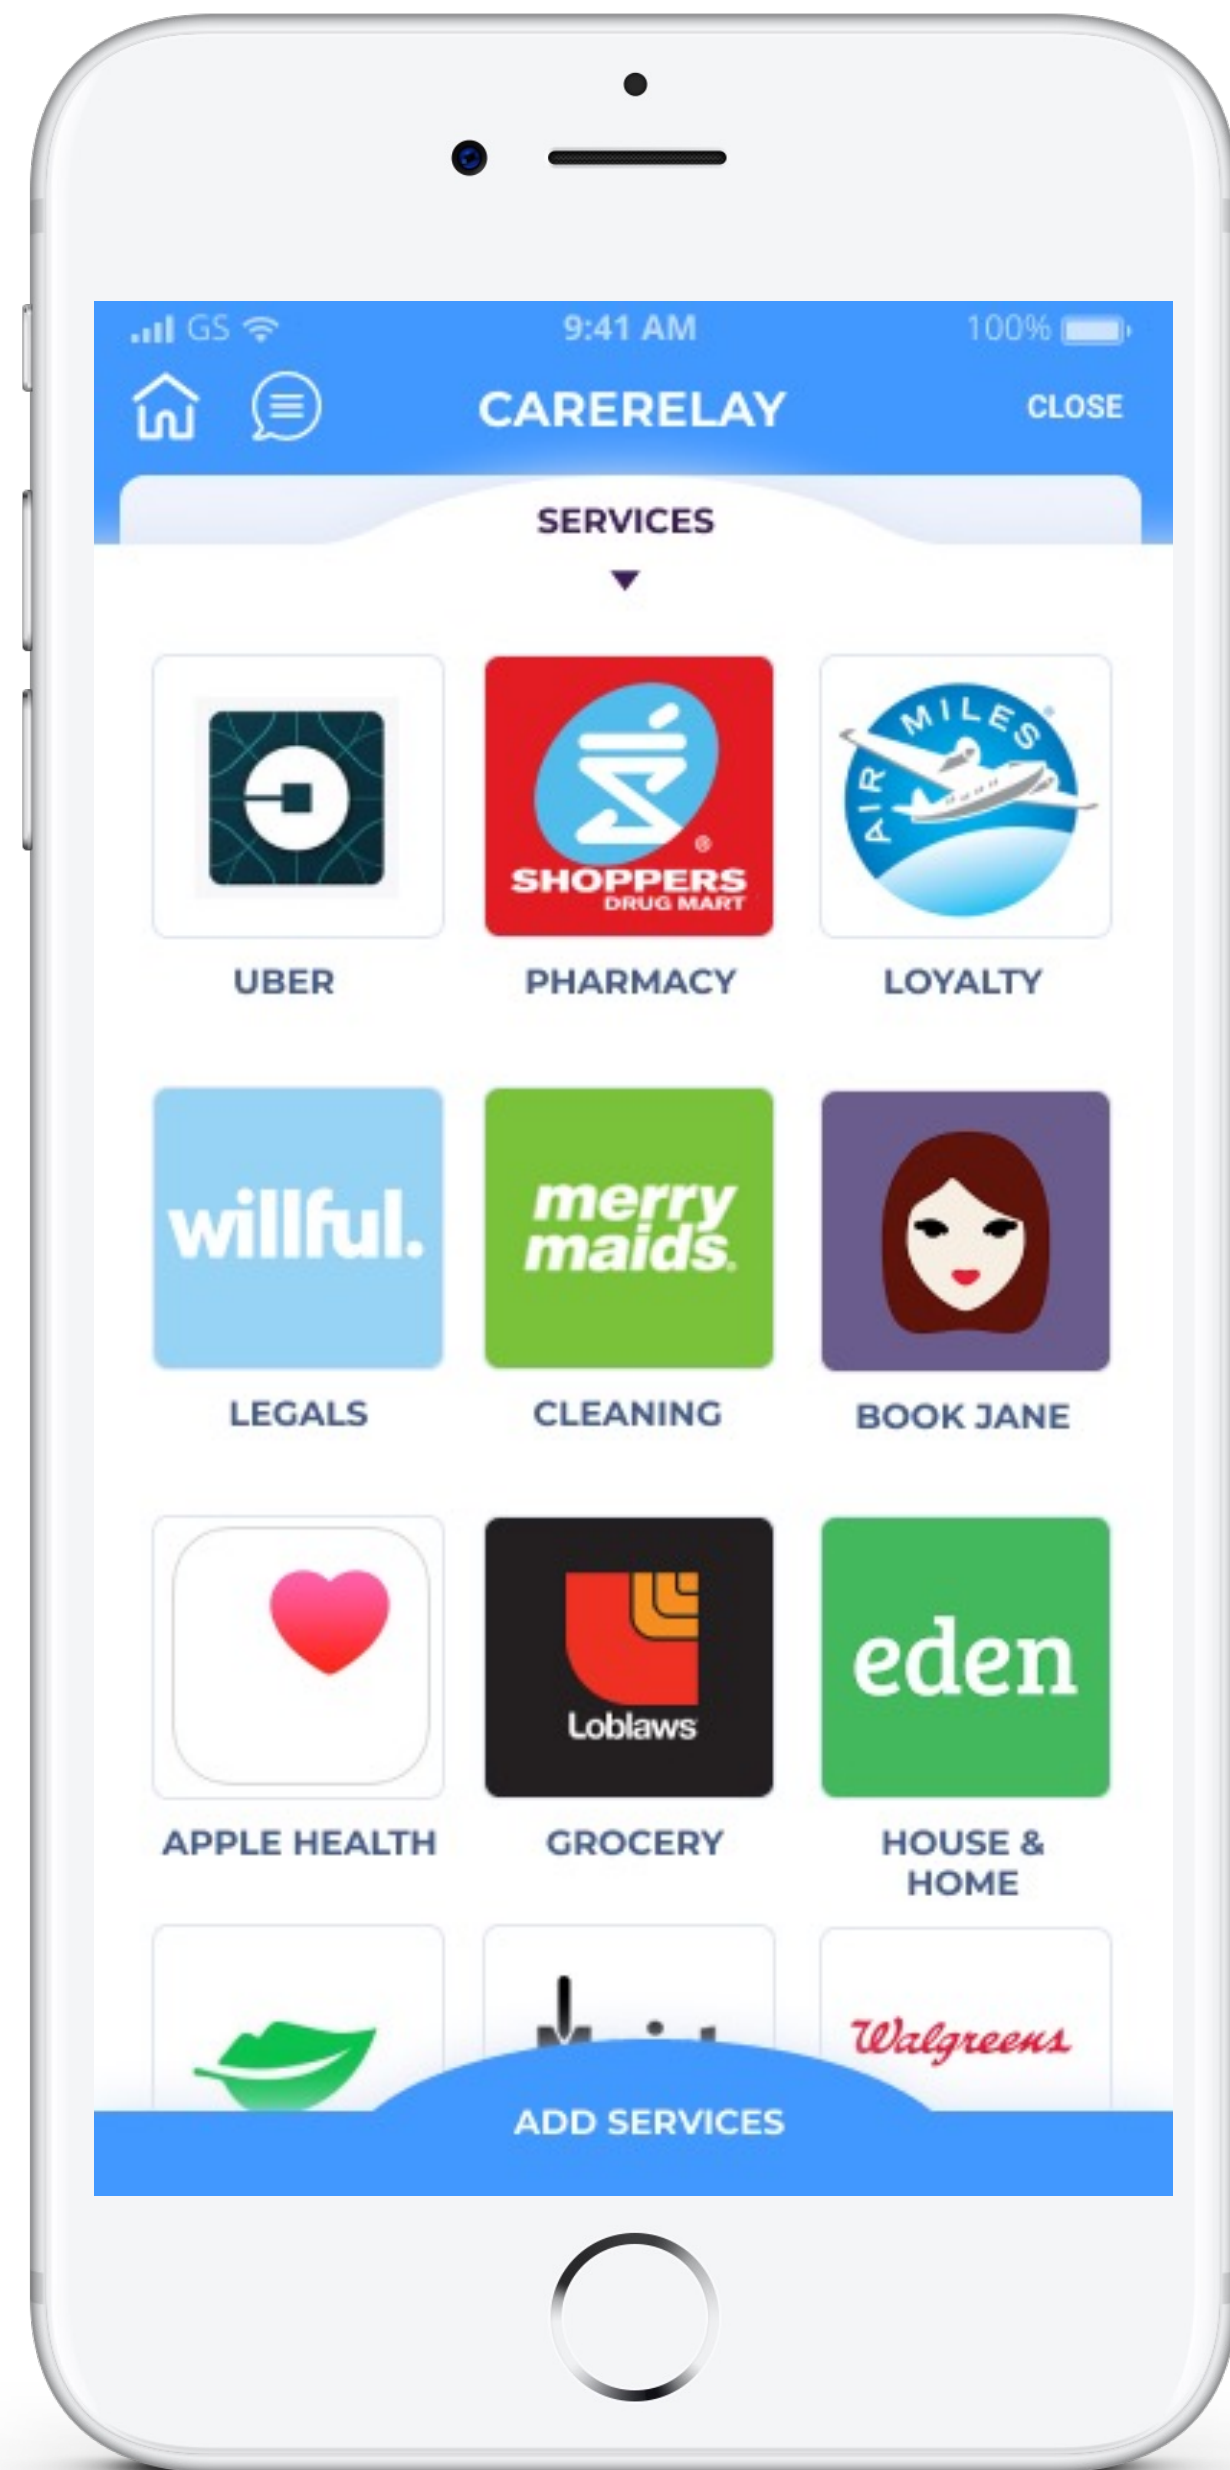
GS 9:41 AM 100%

CARERELAY

CLOSE

SERVICES

UBER

SHOPPERS DRUG MART

PHARMACY

AIR MILES

LOYALTY

willful.

LEGALS

merry maids

CLEANING

BOOK JANE

APPLE HEALTH

Loblaws

GROCERY

eden

HOUSE & HOME

Walgreens

ADD SERVICES